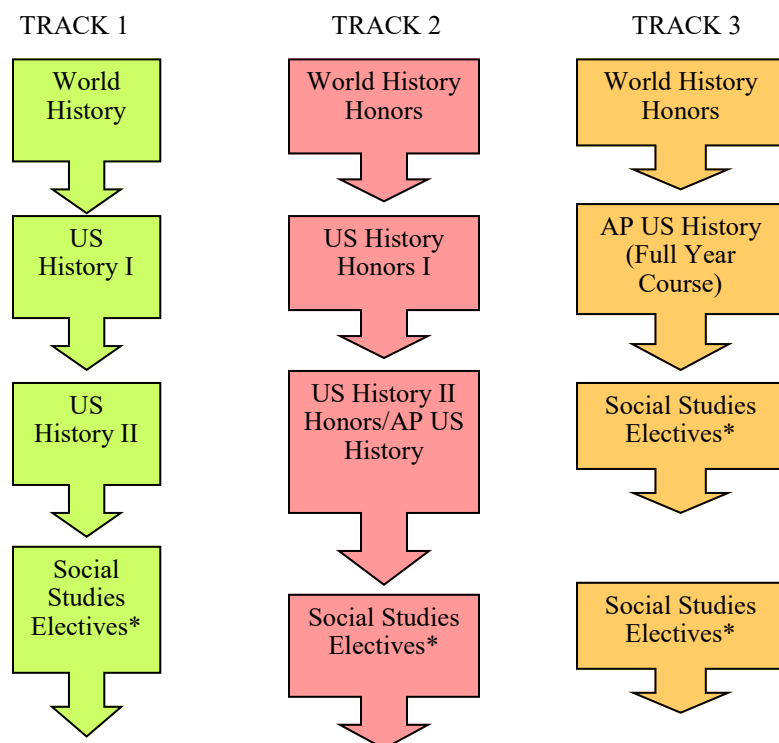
TRACK 1

World History

US History I

US History II

Social Studies Electives*

TRACK 2

World History Honors

US History Honors I

US History II Honors/AP US History

Social Studies Electives*

TRACK 3

World History Honors

AP US History (Full Year Course)

Social Studies Electives*

Social Studies Electives*